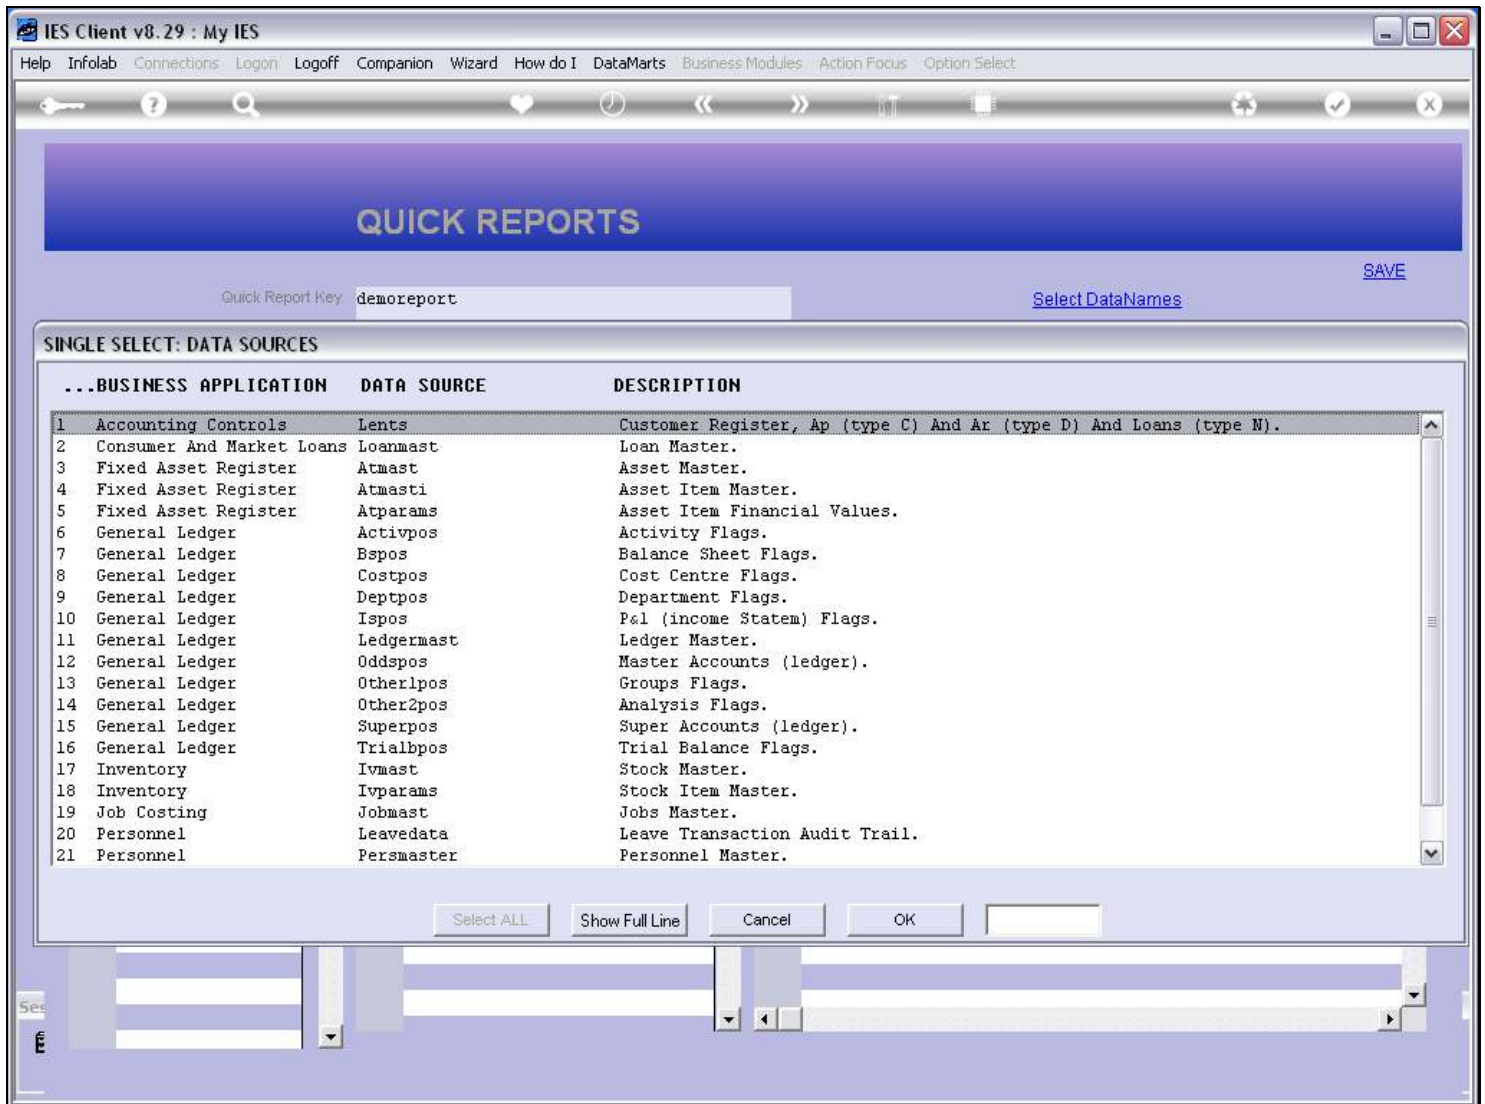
IES Client v8.29 : My IES

Help Infolab Connections Logon Logoff Companion Wizard How do I DataMarts Business Modules Action Focus Option Select

QUICK REPORTS

SAVE

Quick Report Key demoreport

Select DataNames

SINGLE SELECT: DATA SOURCES

| ...BUSINESS APPLICATION | DATA SOURCE | DESCRIPTION |
|---|---|---|
| 1 Accounting Controls | Lents | Customer Register, Ap (type C) And Ar (type D) And Loans (type N). |
| 2 Consumer And Market Loans | Loanmast | Loan Master. |
| 3 Fixed Asset Register | Atmast | Asset Master. |
| 4 Fixed Asset Register | Atmasti | Asset Item Master. |
| 5 Fixed Asset Register | Atparams | Asset Item Financial Values. |
| 6 General Ledger | Activpos | Activity Flags. |
| 7 General Ledger | Bspos | Balance Sheet Flags. |
| 8 General Ledger | Costpos | Cost Centre Flags. |
| 9 General Ledger | Deptpos | Department Flags. |
| 10 General Ledger | Ispos | P&l (income Statem) Flags. |
| 11 General Ledger | Ledgermast | Ledger Master. |
| 12 General Ledger | Oddspos | Master Accounts (ledger). |
| 13 General Ledger | Other1pos | Groups Flags. |
| 14 General Ledger | Other2pos | Analysis Flags. |
| 15 General Ledger | Superpos | Super Accounts (ledger). |
| 16 General Ledger | Trialbpos | Trial Balance Flags. |
| 17 Inventory | Ivmast | Stock Master. |
| 18 Inventory | Ivparams | Stock Item Master. |
| 19 Job Costing | Jobmast | Jobs Master. |
| 20 Personnel | Leavedata | Leave Transaction Audit Trail. |
| 21 Personnel | Persmaster | Personnel Master. |

Select ALL Show Full Line Cancel OK

Ses